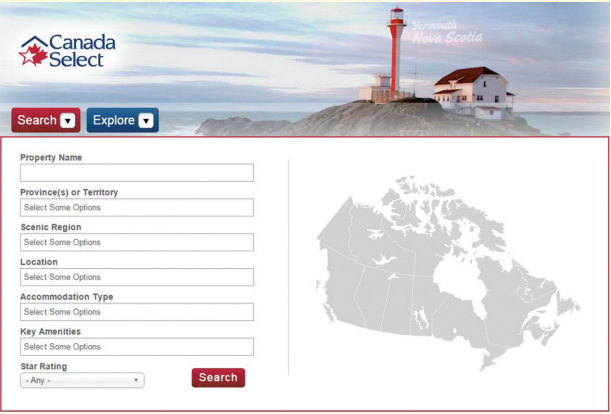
Canada Select

Yarmouth
Nova Scotia

Search

Explore

Property Name

Province(s) or Territory

Select Some Options

Scenic Region

Select Some Options

Location

Select Some Options

Accommodation Type

Select Some Options

Key Amenities

Select Some Options

Star Rating

- Any -

Search